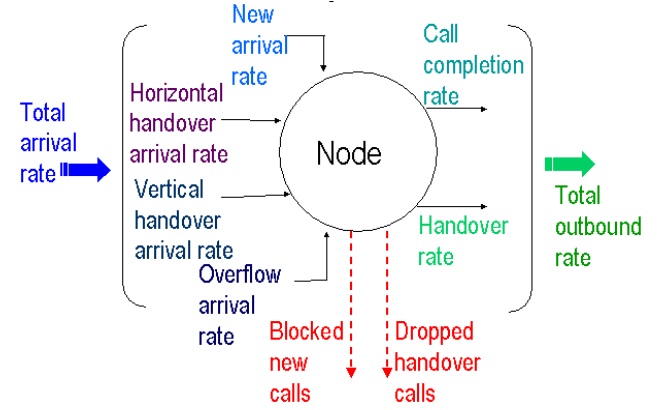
New arrival rate

Call completion rate

Total arrival rate

Horizontal handover arrival rate

Node

Total outbound rate

Vertical handover arrival rate

Handover rate

Overflow arrival rate

Blocked new calls

Dropped handover calls